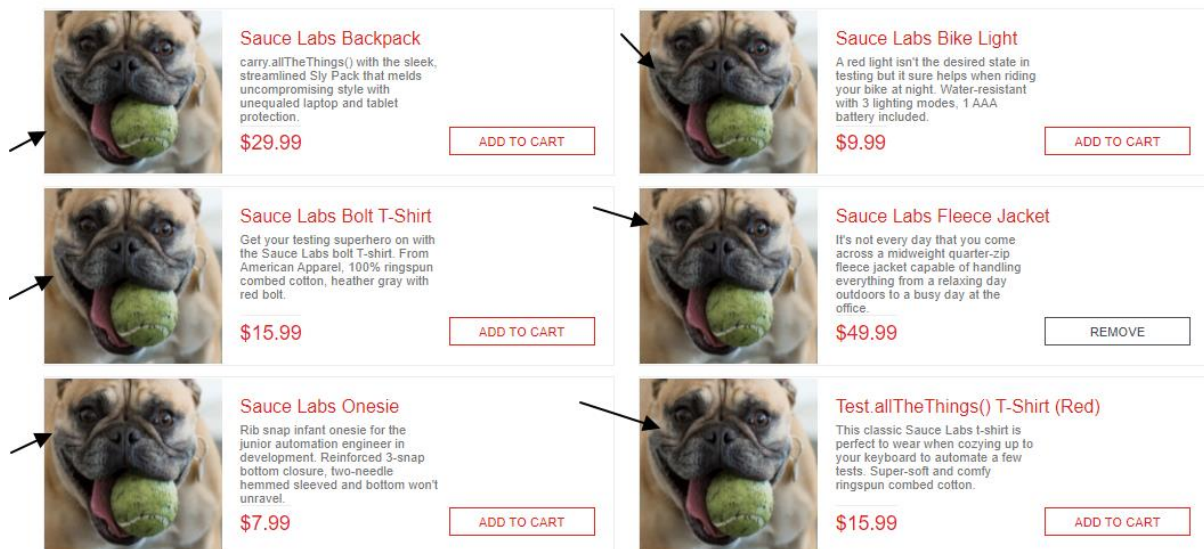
Sauce Labs Backpack

carry.allTheThings() with the sleek, streamlined Sly Pack that melds uncompromising style with unequaled laptop and tablet protection.

$29.99

ADD TO CART

Sauce Labs Bike Light

A red light isn't the desired state in testing but it sure helps when riding your bike at night. Water-resistant with 3 lighting modes, 1 AAA battery included.

$9.99

ADD TO CART

Sauce Labs Bolt T-Shirt

Get your testing superhero on with the Sauce Labs bolt T-shirt. From American Apparel, 100% ringspun combed cotton, heather gray with red bolt.

$15.99

ADD TO CART

Sauce Labs Fleece Jacket

It's not every day that you come across a midweight quarter-zip fleece jacket capable of handling everything from a relaxing day outdoors to a busy day at the office.

$49.99

REMOVE

Sauce Labs Onesie

Rib snap infant onesie for the junior automation engineer in development. Reinforced 3-snap bottom closure, two-needle hemmed sleeved and bottom won't unravel.

$7.99

ADD TO CART

Test.allTheThings() T-Shirt (Red)

This classic Sauce Labs t-shirt is perfect to wear when cozying up to your keyboard to automate a few tests. Super-soft and comfy ringspun combed cotton.

$15.99

ADD TO CART